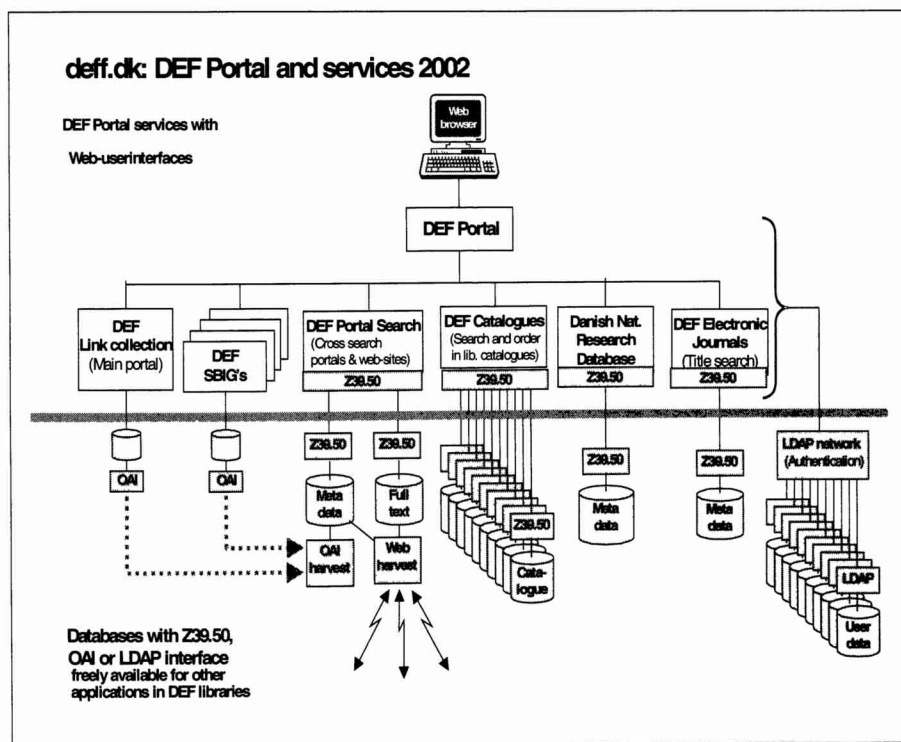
deff.dk: DEF Portal and services 2002

DEF Portal services with

Web-userinterfaces

Web browser

DEF Portal

DEF Link collection (Main portal)

DEF SBIG's

DEF Portal Search (Cross search portals & web-sites)

Z39.50

DEF Catalogues (Search and order in lib. catalogues)

Z39.50

Danish Nat. Research Database

Z39.50

DEF Electronic Journals (Title search)

Z39.50

OAI

OAI

Z39.50

Z39.50

Meta data

Full text

OAI harvest

Web harvest

Z39.50

Catalogue

Z39.50

Meta data

Z39.50

Meta data

LDAP network (Authentication)

LDAP

User data

Databases with Z39.50, OAI or LDAP interface freely available for other applications in DEF libraries